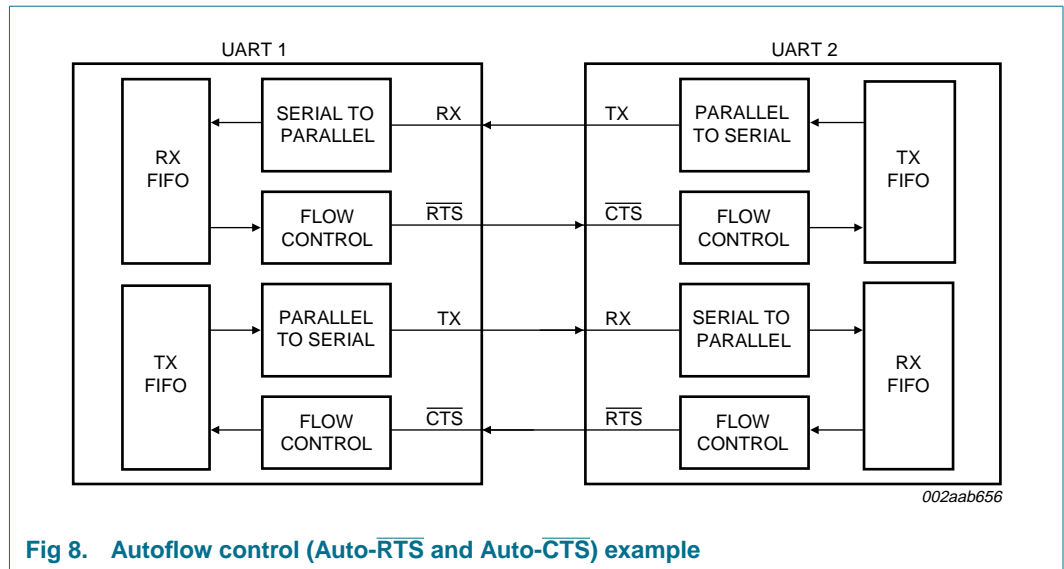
UART 1

UART 2

RX FIFO

SERIAL TO PARALLEL

RX

TX

PARALLEL TO SERIAL

TX FIFO

FLOW CONTROL

$\overline{RTS}$

$\overline{CTS}$

FLOW CONTROL

TX FIFO

PARALLEL TO SERIAL

TX

RX

SERIAL TO PARALLEL

RX FIFO

FLOW CONTROL

$\overline{CTS}$

$\overline{RTS}$

FLOW CONTROL

002aab656

Fig 8. Autoflow control (Auto-$\overline{RTS}$ and Auto-$\overline{CTS}$) example